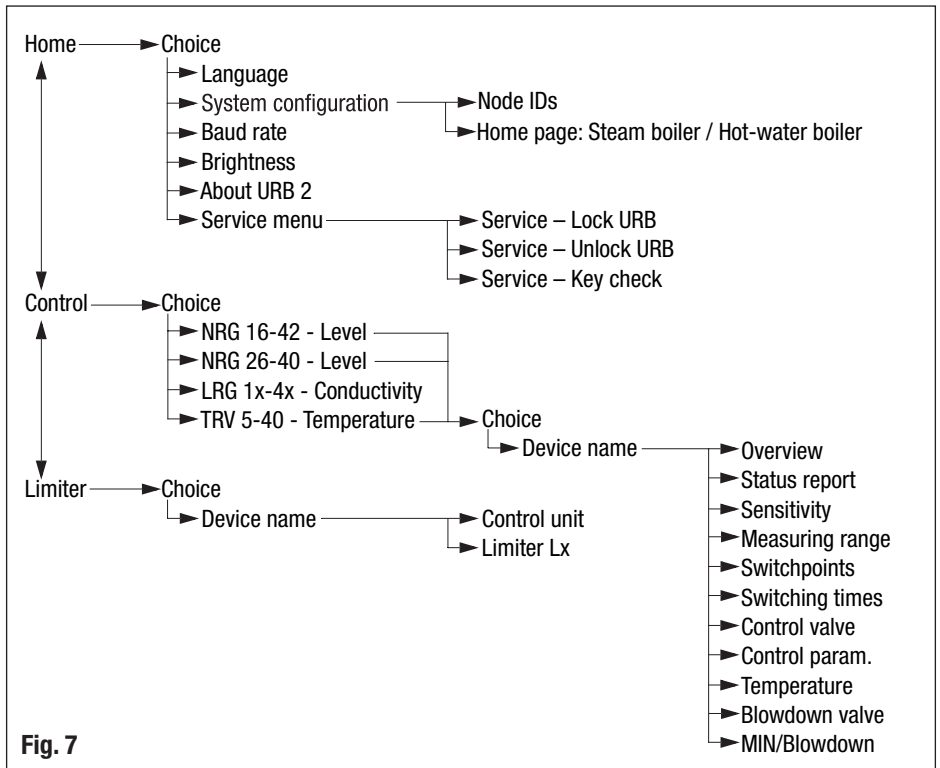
Home Choice
Language
System configuration
Node IDs
Home page: Steam boiler / Hot-water boiler
Baud rate
Brightness
About URB 2
Service menu
Service – Lock URB
Service – Unlock URB
Service – Key check

Control Choice
NRG 16-42 - Level
NRG 26-40 - Level
LRG 1x-4x - Conductivity
TRV 5-40 - Temperature
Choice
Device name
Overview
Status report
Sensitivity
Measuring range
Switchpoints
Switching times
Control valve
Control param.
Temperature
Blowdown valve
MIN/Blowdown

Limiter Choice
Device name
Control unit
Limiter Lx

Fig. 7